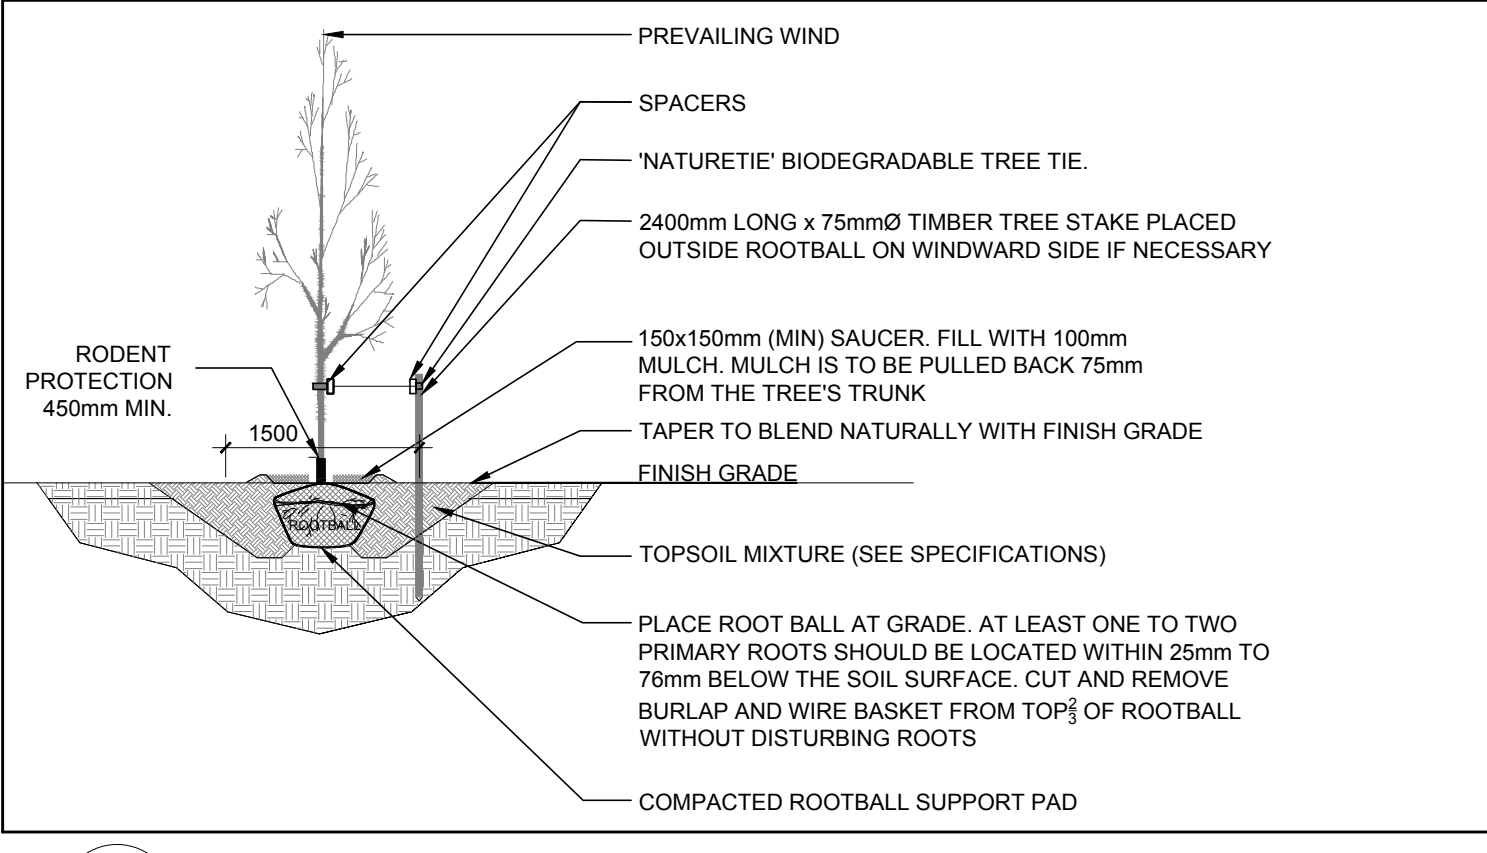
PREVAILING WIND

SPACERS

'NATURETIE' BIODEGRADABLE TREE TIE.

2400mm LONG x 75mmØ TIMBER TREE STAKE PLACED OUTSIDE ROOTBALL ON WINDWARD SIDE IF NECESSARY

RODENT PROTECTION 450mm MIN.

150x150mm (MIN) SAUCER. FILL WITH 100mm MULCH. MULCH IS TO BE PULLED BACK 75mm FROM THE TREE'S TRUNK

1500

TAPER TO BLEND NATURALLY WITH FINISH GRADE

FINISH GRADE

ROOTBALL

TOPSOIL MIXTURE (SEE SPECIFICATIONS)

PLACE ROOT BALL AT GRADE. AT LEAST ONE TO TWO PRIMARY ROOTS SHOULD BE LOCATED WITHIN 25mm TO 76mm BELOW THE SOIL SURFACE. CUT AND REMOVE BURLAP AND WIRE BASKET FROM TOP$\frac{2}{3}$ OF ROOTBALL WITHOUT DISTURBING ROOTS

COMPACTED ROOTBALL SUPPORT PAD